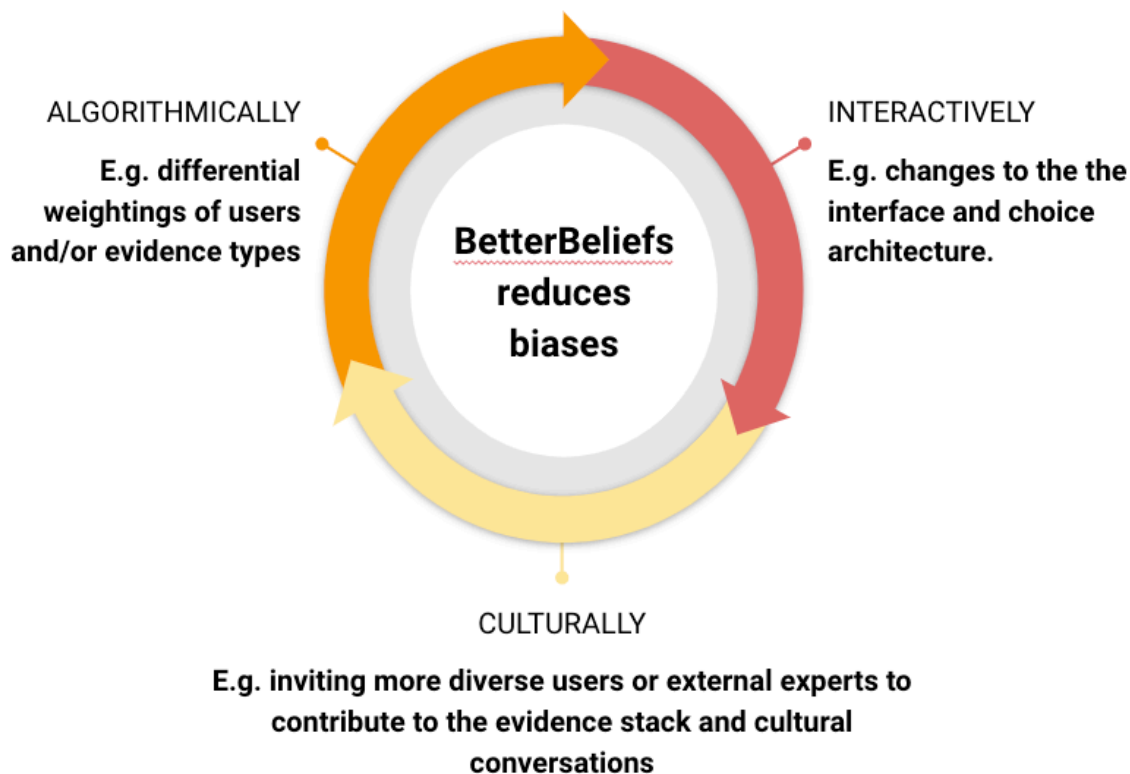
ALGORITHMICALLY

E.g. differential weightings of users and/or evidence types

BetterBeliefs reduces biases

INTERACTIVELY

E.g. changes to the the interface and choice architecture.

CULTURALLY

E.g. inviting more diverse users or external experts to contribute to the evidence stack and cultural conversations